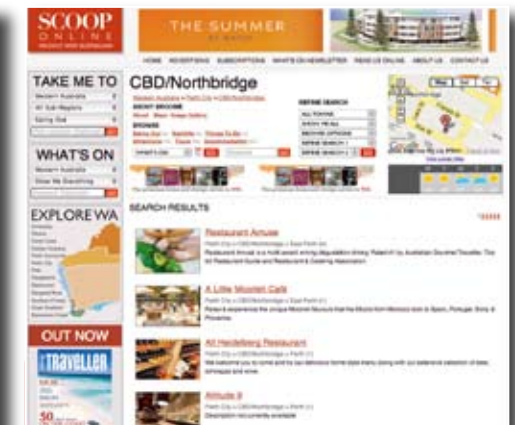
SCOOP ONLINE

THE SUMMER

HOME ADVERTISING SUBSCRIPTIONS WHAT'S ON NEWSLETTER READ US ONLINE ABOUT US CONTACT US

TAKE ME TO

Western Australia

All Sub-Regions

Eating Out

WHAT'S ON

Western Australia

Show Me Everything

EXPLORE WA

OUT NOW

Traveller

50

CBD/Northbridge

REFINE SEARCH

SEARCH RESULTS

Restaurant Amuse

A Little Moorish Cafe

Alt Heidelberg Restaurant

Altitude 8